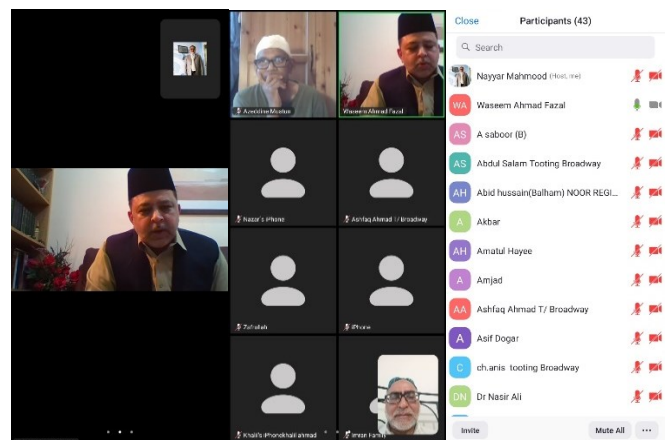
Azeddine Moulus

Waseem Ahmad Fazal

Nasar's iPhone

Ashfaq Ahmad T/ Broadway

Zafrullah

iPhone

Khalil's iPhone Khalil ahmad

Imran Farooq

Close

Participants (43)

Search

Nayyar Mahmood (Host, me)

WA Waseem Ahmad Fazal

AS A saboor (B)

AS Abdul Salam Tooting Broadway

AH Abid hussain(Balham) NOOR REGI...

A Akbar

AH Amatul Hayee

A Amjad

AA Ashfaq Ahmad T/ Broadway

A Asif Dogar

C ch.anis tooting Broadway

DN Dr Nasir Ali

Invite

Mute All

...